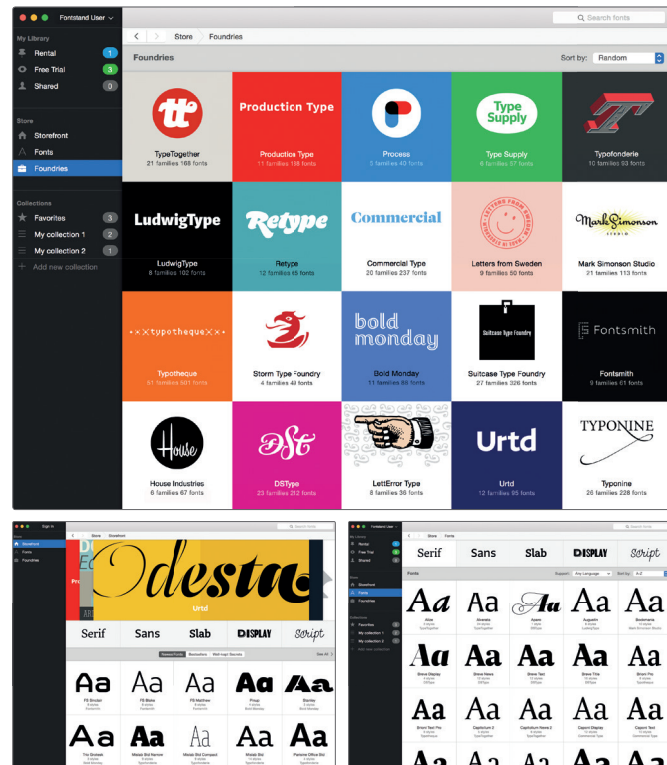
Fontstand User

Search fonts

My Library
Rental 1
Free Trial 3
Shared 0

Store
Storefront
Fonts
Foundries

Collections
Favorites 3
My collection 1 2
My collection 2 1
Add new collection

Store Foundries

Foundries

Sort by: Random

TypeTogether
21 families 168 fonts

Production Type
Productics Type
11 families 198 fonts

Process
5 families 40 fonts

Type Supply
Type Supply
6 families 57 fonts

Typofonderie
10 families 93 fonts

LudwigType
LudwigType
8 families 102 fonts

Retype
Retype
12 families 45 fonts

Commercial
Commercial Type
20 families 237 fonts

Letters from Sweden
9 families 50 fonts

Mark Simonson
Mark Simonson Studio
21 families 113 fonts

typotheque
Typotheque
51 families 601 fonts

Storm Type Foundry
4 families 49 fonts

bold monday
Bold Monday
11 families 88 fonts

Suitcase Type Foundry
Suitcase Type Foundry
27 families 326 fonts

Fontsmith
Fontsmith
9 families 61 fonts

House
House Industries
6 families 67 fonts

DSType
23 families 212 fonts

LettError Type
8 families 36 fonts

Urtd
Urtd
12 families 95 fonts

TYPONINE
Typonine
26 families 228 fonts

Sign In
Store Storefront
Storefront
Fonts
Foundries
Odesta
Urtd
Serif Sans Slab DISPLAY Script
Newest Fonts Bestsellers Well-kept Secrets See All
Aa Aa Aa Aa Aa
FS Brabo
FS Blake
FS Matthew
Pinup
Stanley
Aa Aa Aa Aa Aa
Trio Grotesk
Masqe Std Narrow
Masqe Std Compact
Masqe Std
Panama Office Std

Fontstand User
Store Fonts
Serif Sans Slab DISPLAY Script
Fonts
Support: Any Language Sort by: A-Z
Aa Aa Aa Aa Aa
Alize
Almeida
Apple
Augustin
Bookmania
Aa Aa Aa Aa Aa
Brava Display
Brava News
Brava Text
Brass Title
Briant Pro
Aa Aa Aa Aa Aa
Briant Text Pro
Capitolium 2
Capitolium News 2
Capucci Display
Capucci Text
Aa Aa Aa Aa Aa